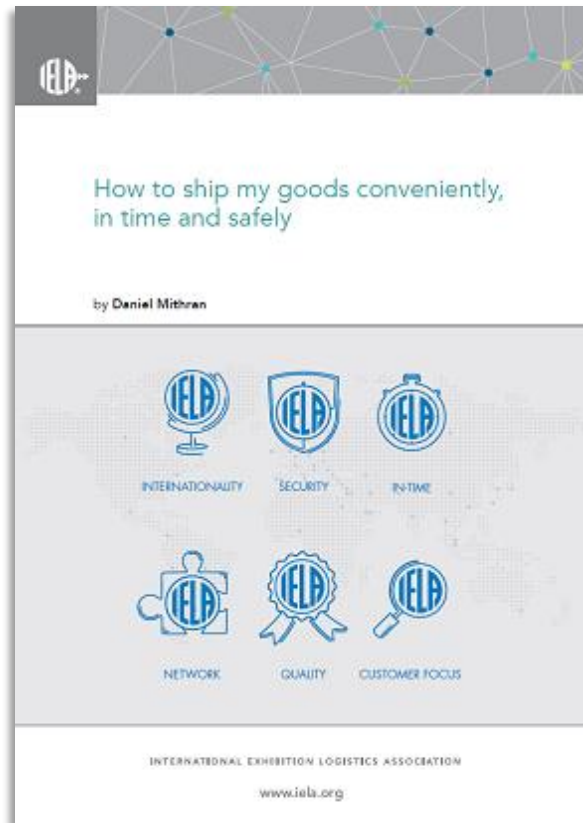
IELA

How to ship my goods conveniently, in time and safely

by Daniel Mithran

IELA
INTERNATIONALITY

IELA
SECURITY

IELA
IN-TIME

IELA
NETWORK

IELA
QUALITY

IELA
CUSTOMER FOCUS

INTERNATIONAL EXHIBITION LOGISTICS ASSOCIATION

www.iela.org